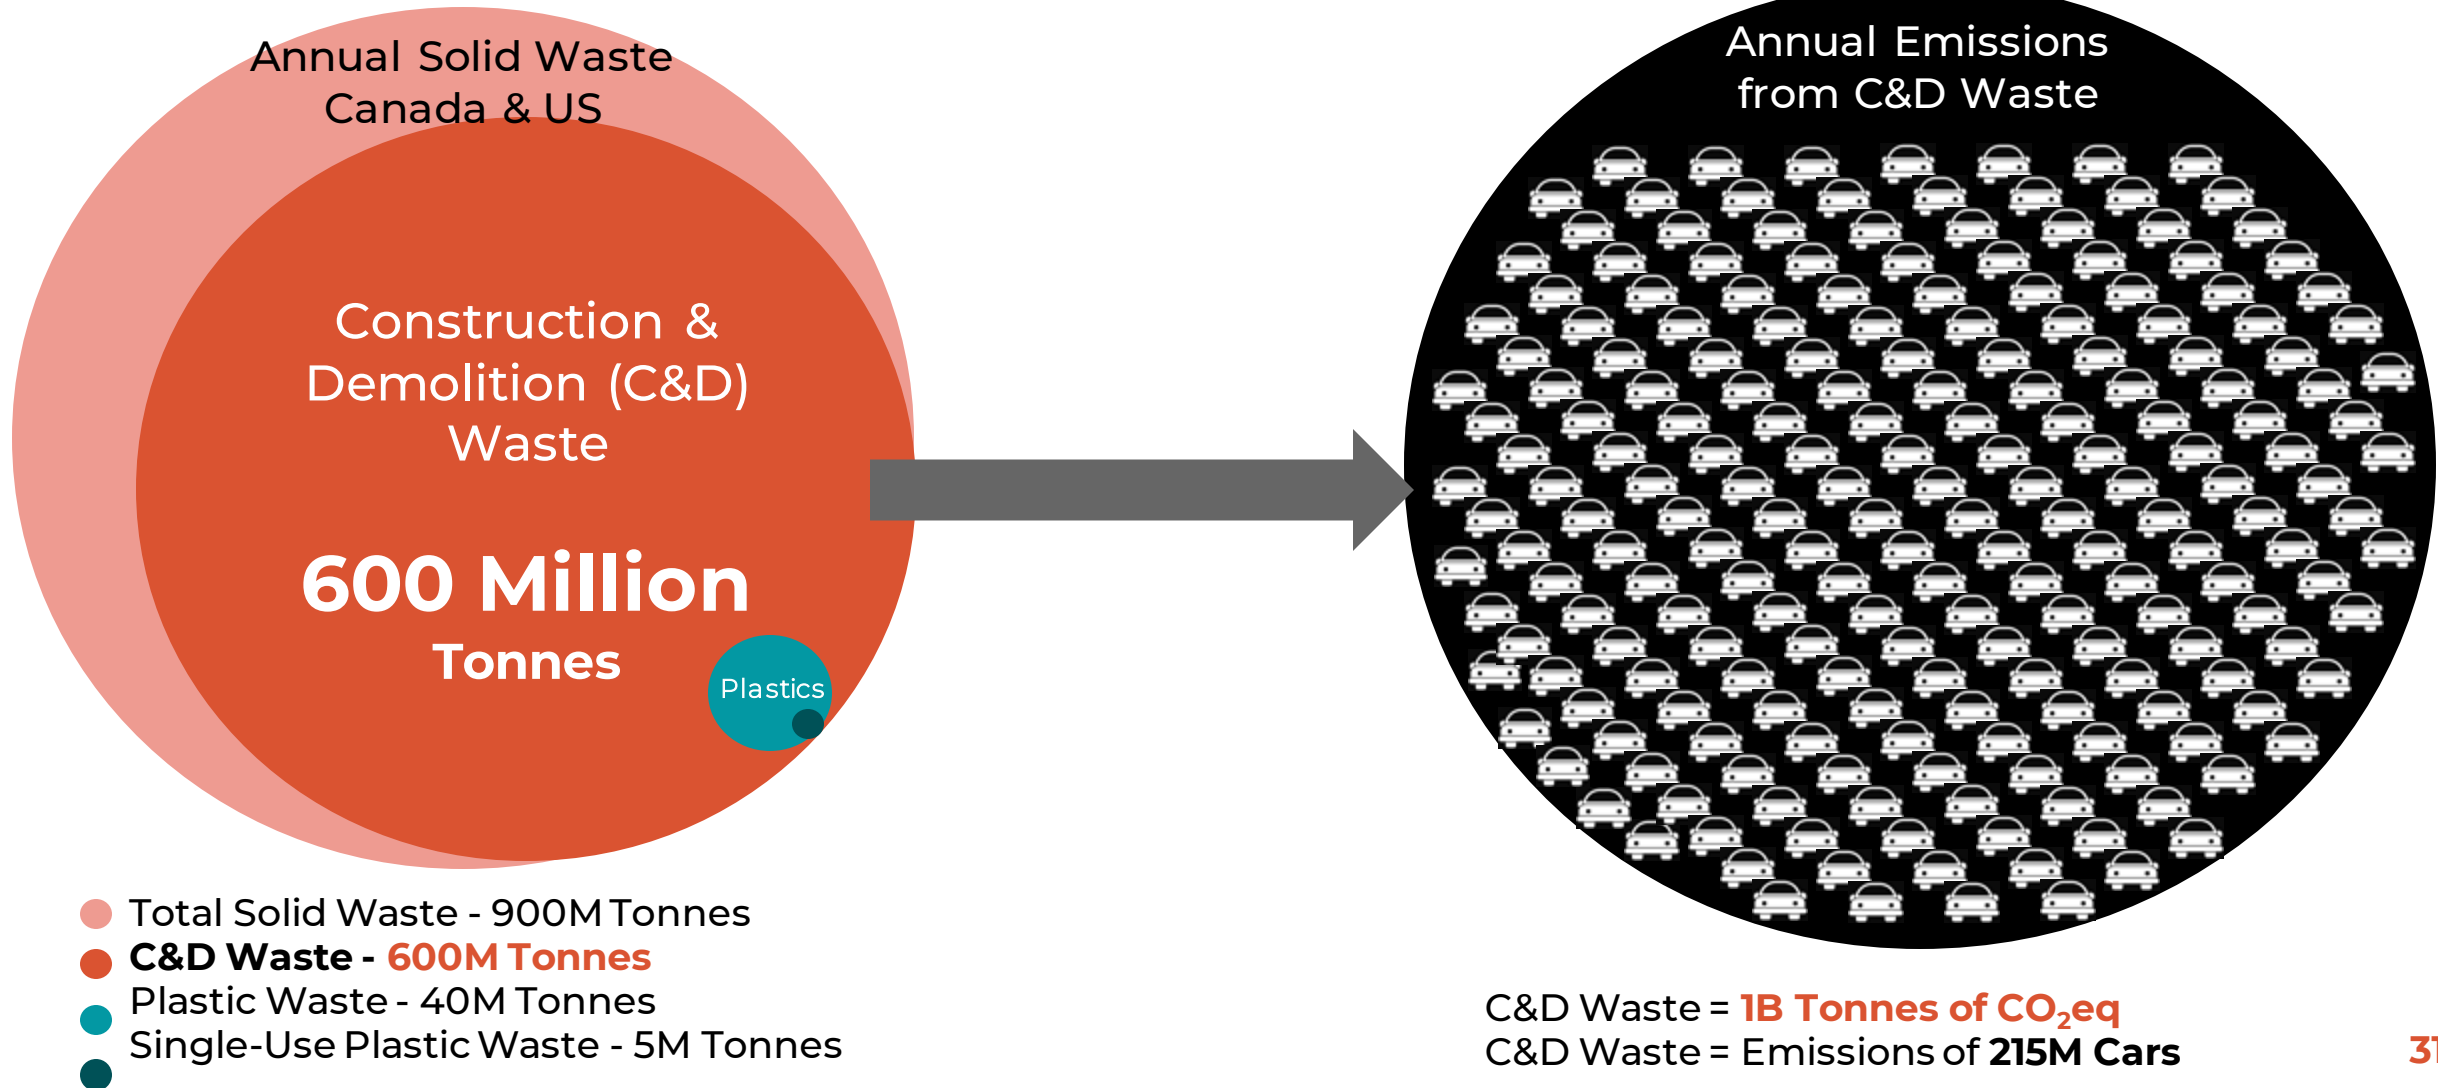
Annual Solid Waste
Canada & US

Construction & Demolition (C&D) Waste

600 Million
Tonnes

Plastics

Annual Emissions from C&D Waste

Total Solid Waste - 900M Tonnes
C&D Waste - 600M Tonnes
Plastic Waste - 40M Tonnes
Single-Use Plastic Waste - 5M Tonnes

C&D Waste = 1B Tonnes of $CO_2$eq
C&D Waste = Emissions of 215M Cars

3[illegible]